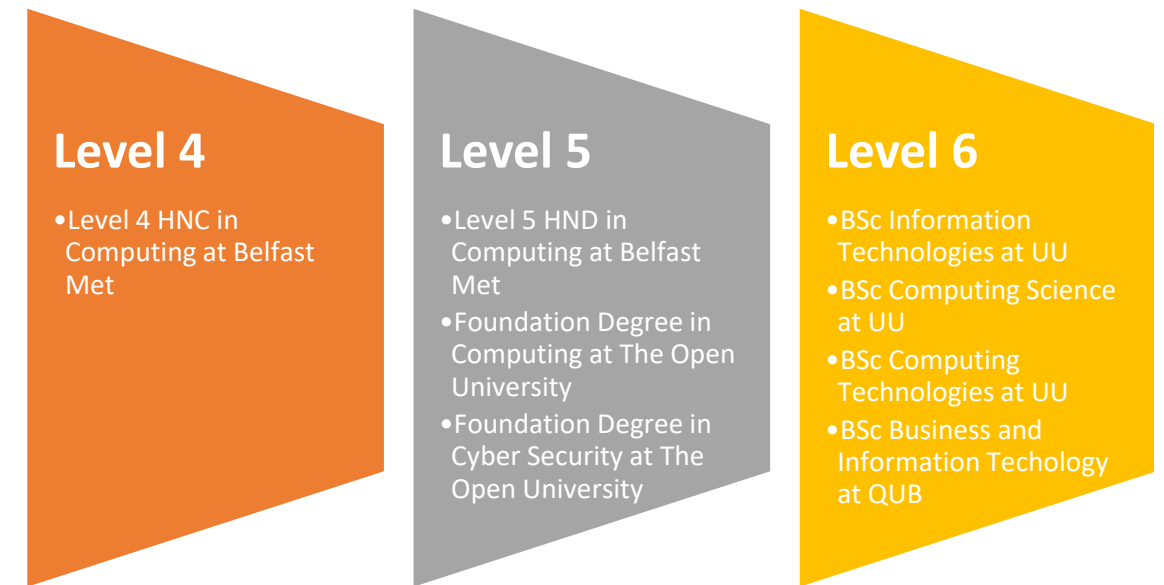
Level 4

•Level 4 HNC in Computing at Belfast Met

Level 5

•Level 5 HND in Computing at Belfast Met
•Foundation Degree in Computing at The Open University
•Foundation Degree in Cyber Security at The Open University

Level 6

•BSc Information Technologies at UU
•BSc Computing Science at UU
•BSc Computing Technologies at UU
•BSc Business and Information Techology at QUB